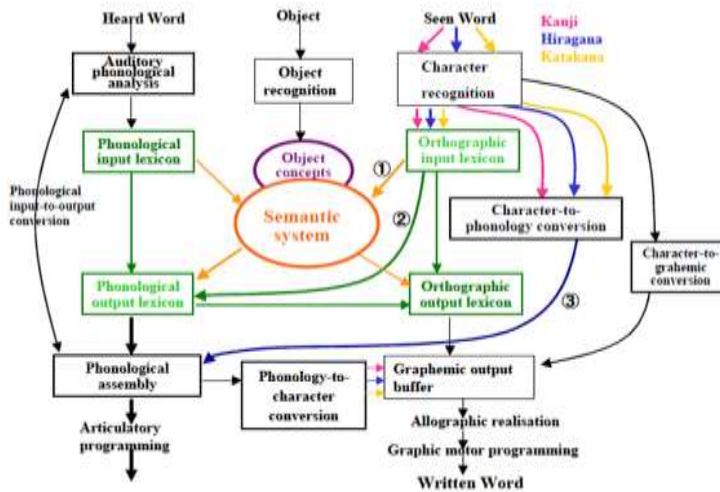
Heard Word

Object

Seen Word

Kanji
Hiragana
Katakana

Auditory phonological analysis

Object recognition

Character recognition

Phonological input lexicon

Object concepts

①

Orthographic input lexicon

Phonological input-to-output conversion

Semantic system

②

Character-to-phonology conversion

Character-to-grahemic conversion

Phonological output lexicon

Orthographic output lexicon

③

Phonological assembly

Phonology-to-character conversion

Graphemic output buffer

Allographic realisation

Articulatory programming

Graphic motor programming

Written Word